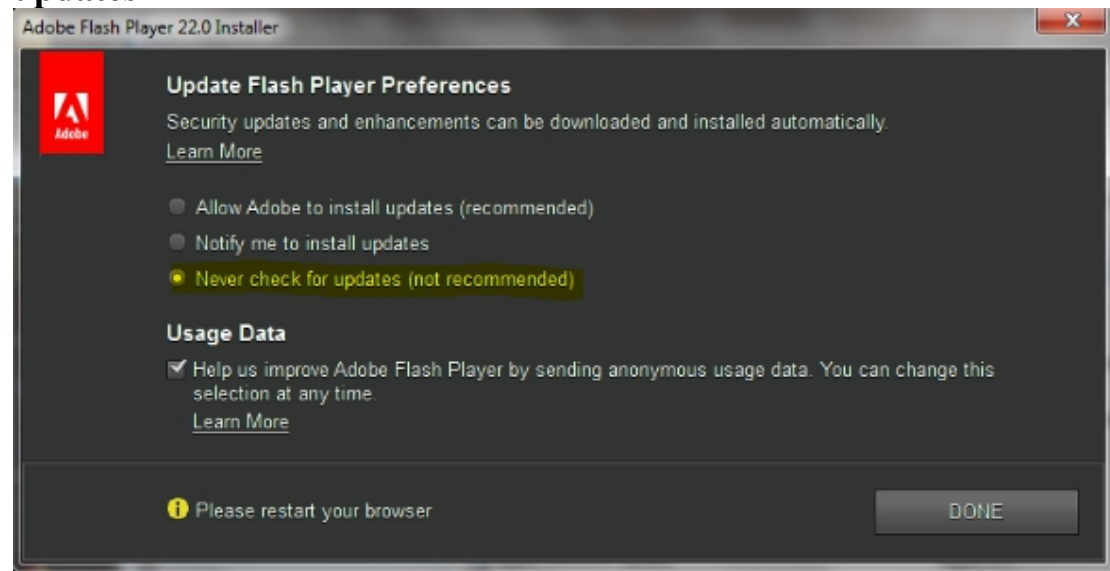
Adobe Flash Player 22.0 Installer

Adobe

Update Flash Player Preferences

Security updates and enhancements can be downloaded and installed automatically.
Learn More

Allow Adobe to install updates (recommended)
Notify me to install updates
Never check for updates (not recommended)

Usage Data

Help us improve Adobe Flash Player by sending anonymous usage data. You can change this selection at any time.
Learn More

Please restart your browser

DONE